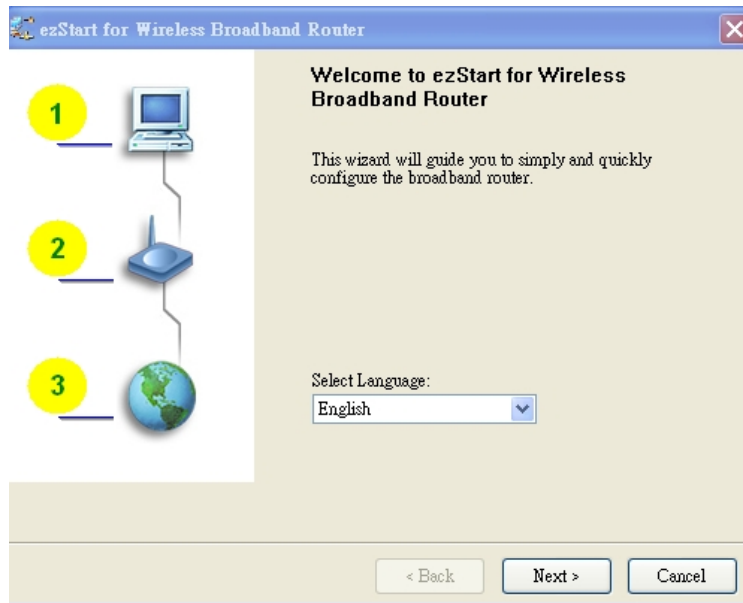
ezStart for Wireless Broadband Router

1

2

3

Welcome to ezStart for Wireless Broadband Router

This wizard will guide you to simply and quickly configure the broadband router.

Select Language:
English

< Back
Next >
Cancel